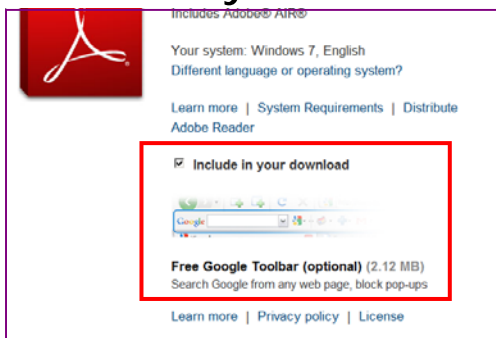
Includes Adobe® AIR®

Your system: Windows 7, English
Different language or operating system?

Learn more | System Requirements | Distribute Adobe Reader

☑ Include in your download

Google

Free Google Toolbar (optional) (2.12 MB)
Search Google from any web page, block pop-ups

Learn more | Privacy policy | License